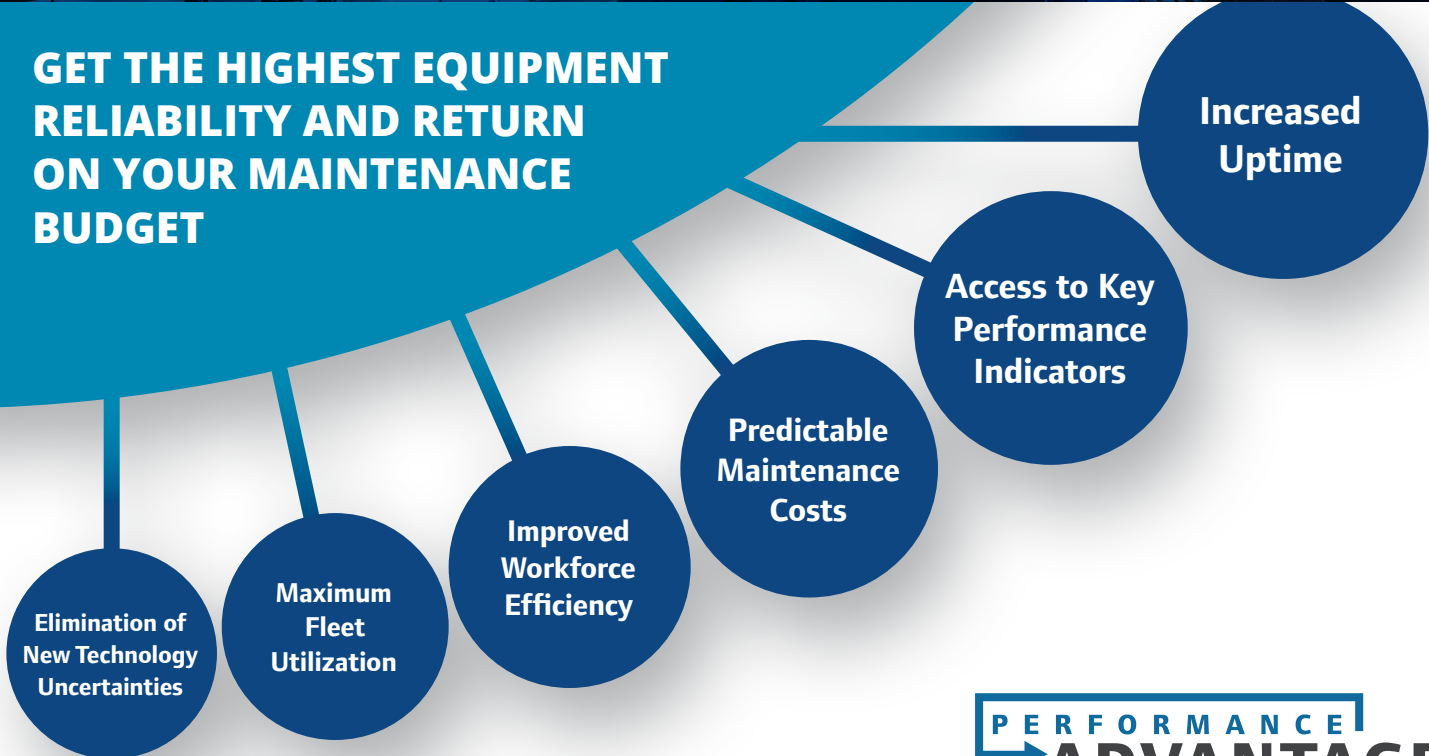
GET THE HIGHEST EQUIPMENT RELIABILITY AND RETURN ON YOUR MAINTENANCE BUDGET

Increased Uptime

Access to Key Performance Indicators

Predictable Maintenance Costs

Improved Workforce Efficiency

Maximum Fleet Utilization

Elimination of New Technology Uncertainties

PERFORMANCE
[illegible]